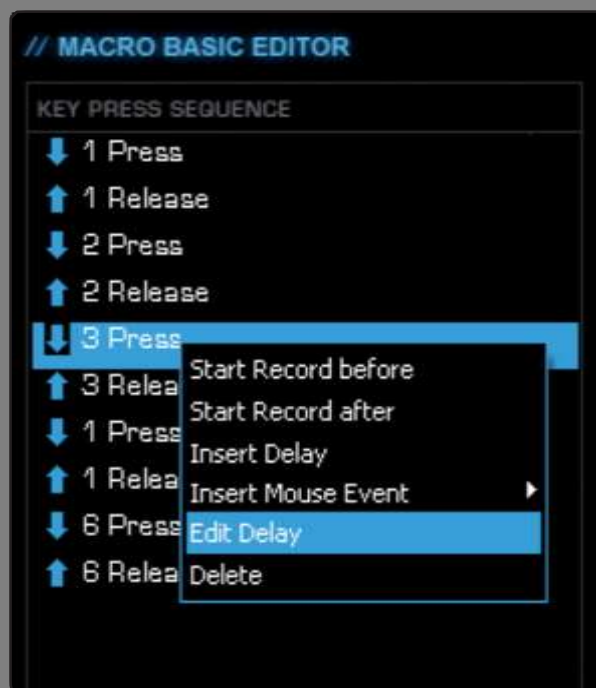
// MACRO BASIC EDITOR

KEY PRESS SEQUENCE

1 Press
1 Release
2 Press
2 Release
3 Press
3 Relea
1 Press
1 Relea
6 Press
6 Relea

Start Record before
Start Record after
Insert Delay
Insert Mouse Event
Edit Delay
Delete